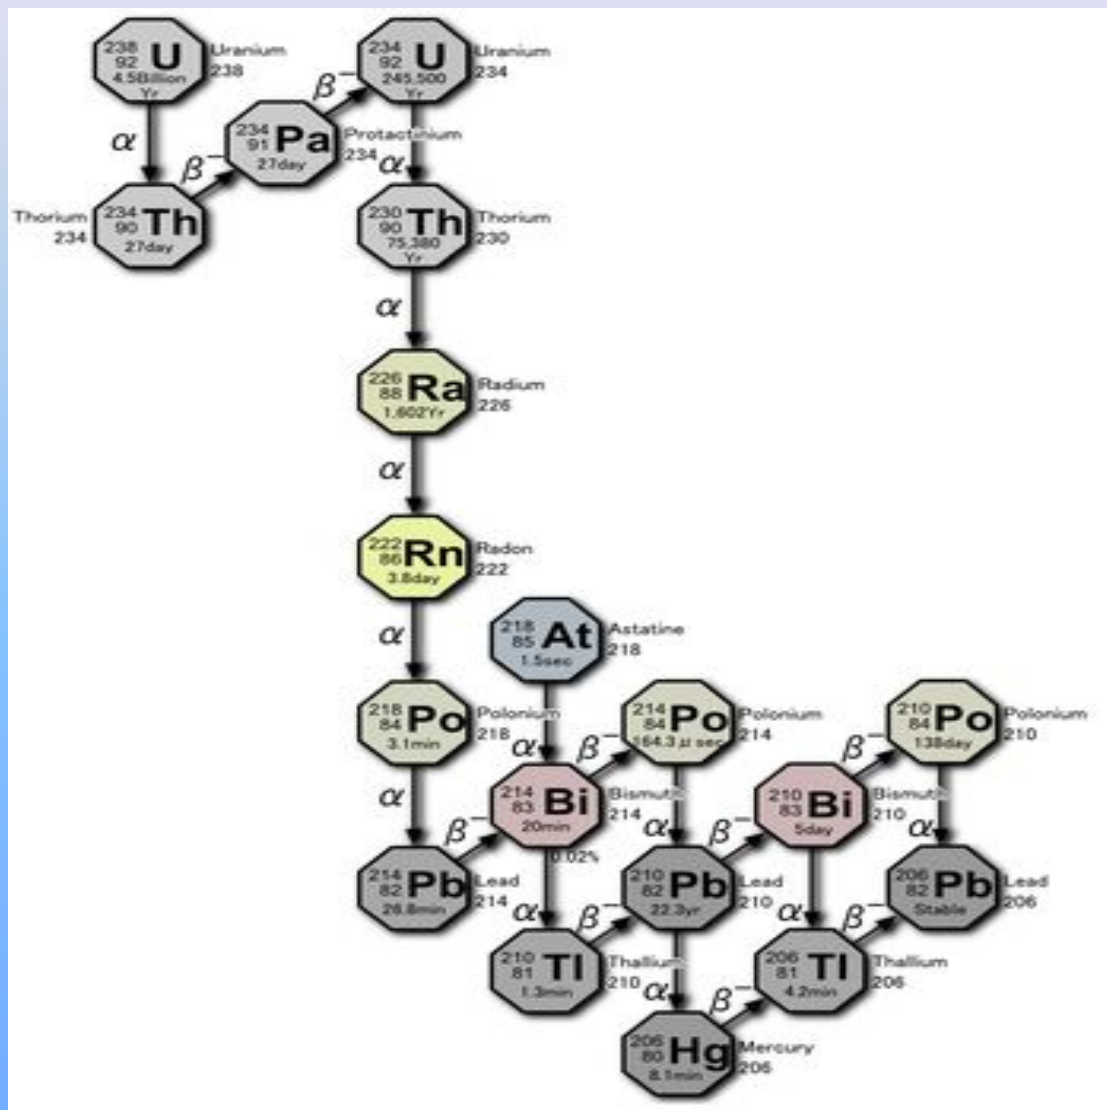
238 92 U 4.5Billion Yr Uranium 238

$\alpha$

234 90 Th 27day Thorium 234

$\beta^-$

234 91 Pa 27day Protactinium 234

$\beta^-$

234 92 U 245,500 Yr Uranium 234

$\alpha$

230 90 Th 75,380 Yr Thorium 230

$\alpha$

226 88 Ra 1,602Yr Radium 226

$\alpha$

222 86 Rn 3.8day Radon 222

$\alpha$

218 84 Po 3.1min Polonium 218

$\alpha$

214 82 Pb 26.8min Lead 214

218 85 At 1.5sec Astatine 218

$\alpha$

$\beta^-$

214 83 Bi 20min Bismuth 214

0.02%

$\beta^-$

214 84 Po 164.3 μ sec Polonium 214

$\alpha$

$\alpha$

210 81 Tl 1.3min Thallium 210

$\beta^-$

210 82 Pb 22.3yr Lead 210

$\alpha$

206 80 Hg 8.1min Mercury 206

$\beta^-$

210 83 Bi 5day Bismuth 210

$\beta^-$

210 84 Po 138day Polonium 210

$\alpha$

$\alpha$

206 81 Tl 4.2min Thallium 206

$\beta^-$

$\beta^-$

206 82 Pb Stable Lead 206